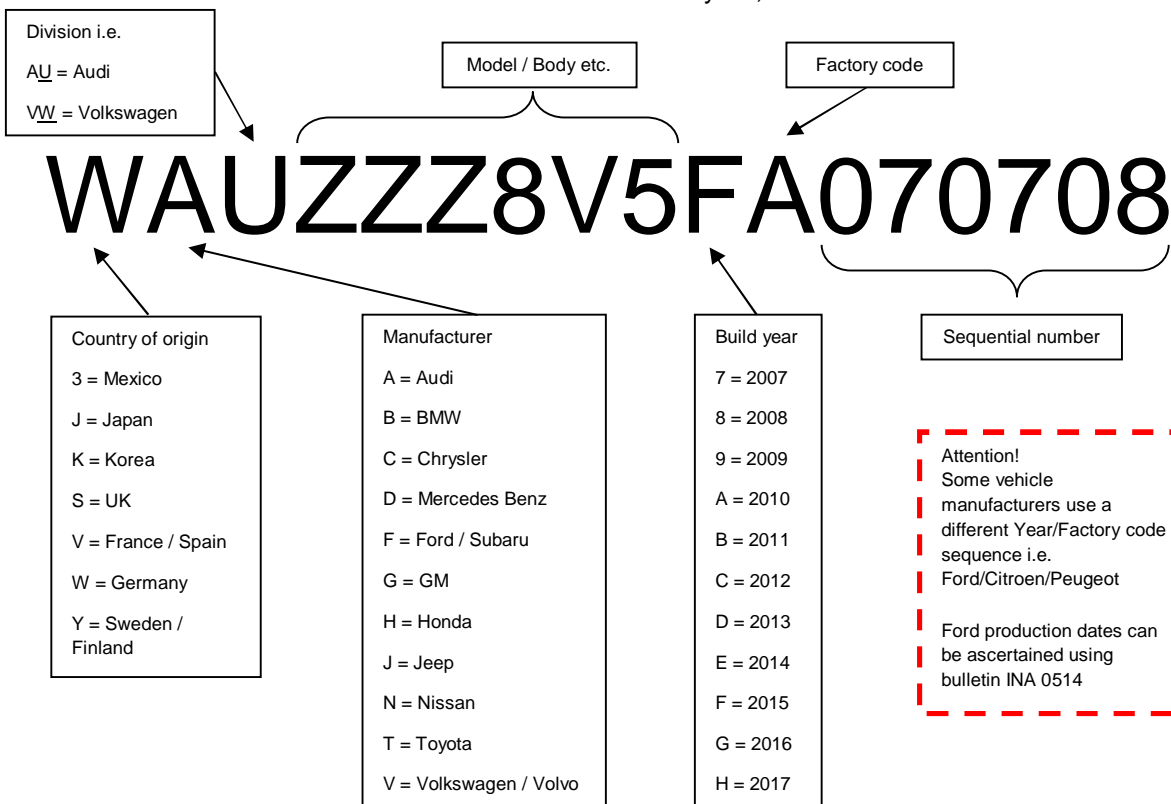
Division i.e.

AU = Audi

VW = Volkswagen

Model / Body etc.

Factory code

WAUZZZ8V5FA070708

Country of origin

3 = Mexico

J = Japan

K = Korea

S = UK

V = France / Spain

W = Germany

Y = Sweden / Finland

Manufacturer

A = Audi

B = BMW

C = Chrysler

D = Mercedes Benz

F = Ford / Subaru

G = GM

H = Honda

J = Jeep

N = Nissan

T = Toyota

V = Volkswagen / Volvo

Build year

7 = 2007

8 = 2008

9 = 2009

A = 2010

B = 2011

C = 2012

D = 2013

E = 2014

F = 2015

G = 2016

H = 2017

Sequential number

Attention!
Some vehicle manufacturers use a different Year/Factory code sequence i.e. Ford/Citroen/Peugeot

Ford production dates can be ascertained using bulletin INA 0514